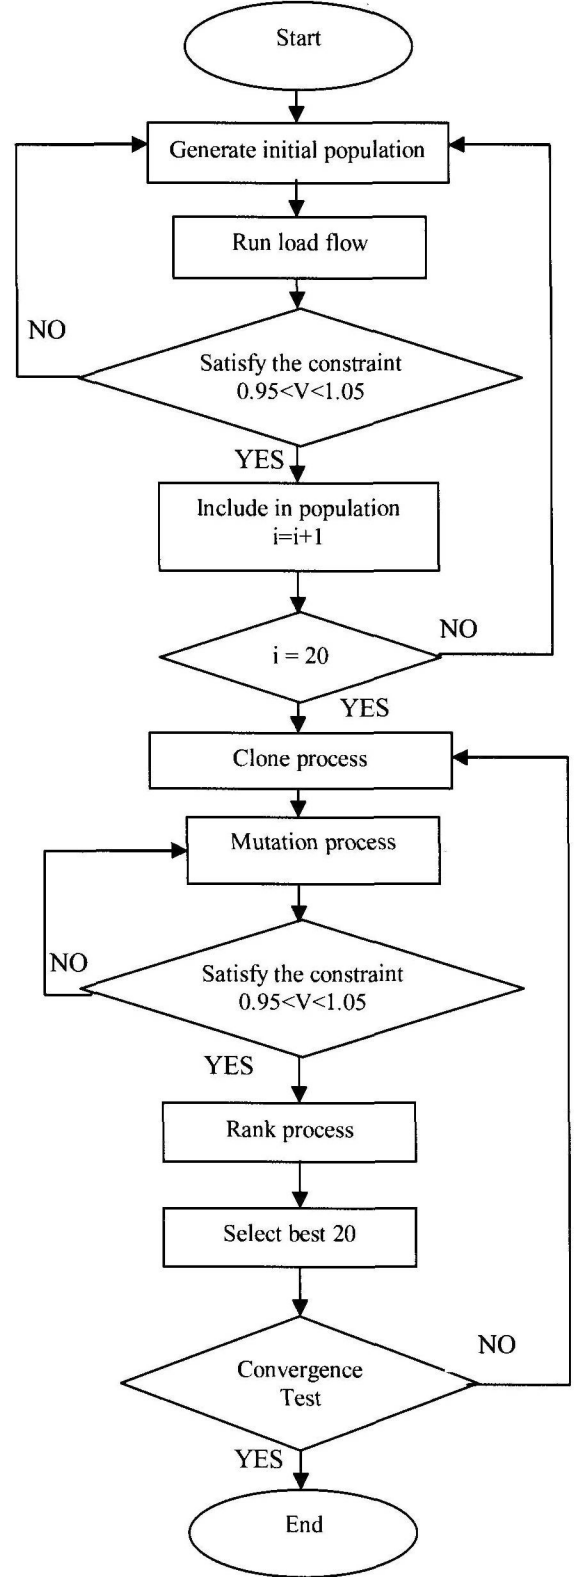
Start

Generate initial population

Run load flow

NO

Satisfy the constraint
$0.95<V<1.05$

YES

Include in population
$i=i+1$

NO

$i = 20$

YES

Clone process

Mutation process

NO

Satisfy the constraint
$0.95<V<1.05$

YES

Rank process

Select best 20

NO

Convergence Test

YES

End